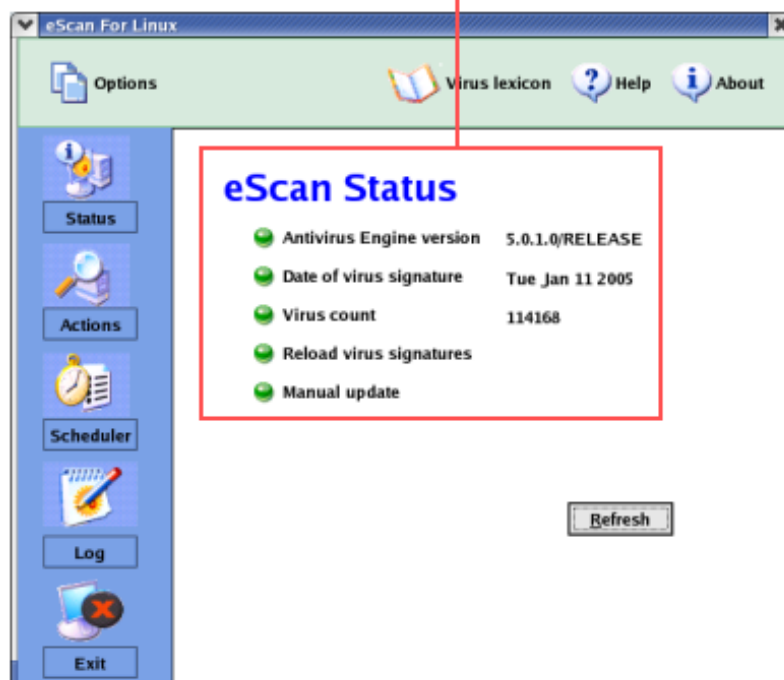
eScan For Linux

Options

Virus lexicon

Help

About

Status

Actions

Scheduler

Log

Exit

eScan Status

Antivirus Engine version 5.0.1.0/RELEASE

Date of virus signature Tue Jan 11 2005

Virus count 114168

Reload virus signatures

Manual update

Refresh